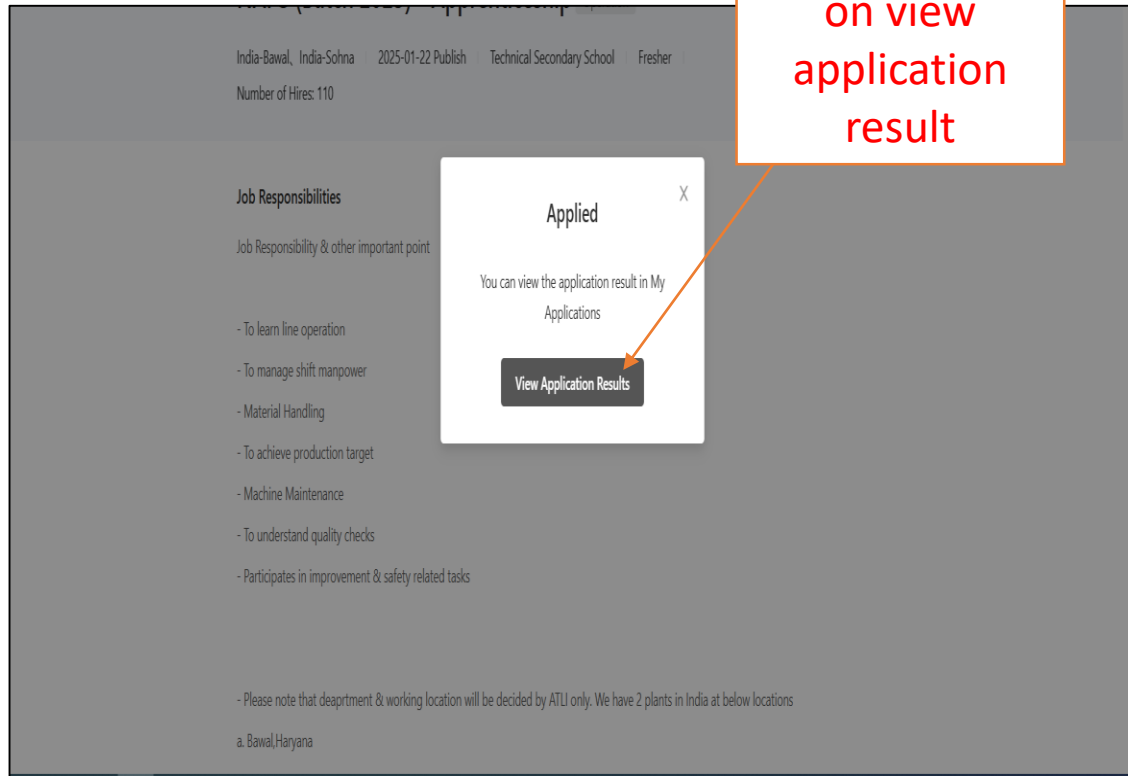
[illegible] Apprenticeship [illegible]

India-Bawal, India-Sohna | 2025-01-22 Publish | Technical Secondary School | Fresher

Number of Hires: 110

on view application result

Job Responsibilities

Job Responsibility & other important point

- To learn line operation

- To manage shift manpower

- Material Handling

- To achieve production target

- Machine Maintenance

- To understand quality checks

- Participates in improvement & safety related tasks

- Please note that deaprtment & working location will be decided by ATLI only. We have 2 plants in India at below locations

a. Bawal,Haryana

Applied

X

You can view the application result in My Applications

View Application Results